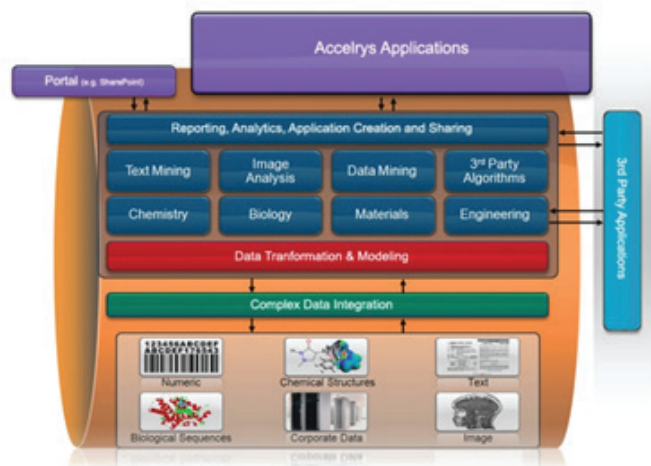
Accelrys Applications

Portal (e.g. SharePoint)

Reporting, Analytics, Application Creation and Sharing

Text Mining

Image Analysis

Data Mining

3rd Party Algorithms

Chemistry

Biology

Materials

Engineering

3rd Party Applications

Data Tranformation & Modeling

Complex Data Integration

1234567ABCDEF
ABCDEFG123456

Numeric

Chemical Structures

Text

Biological Sequences

Corporate Data

Image